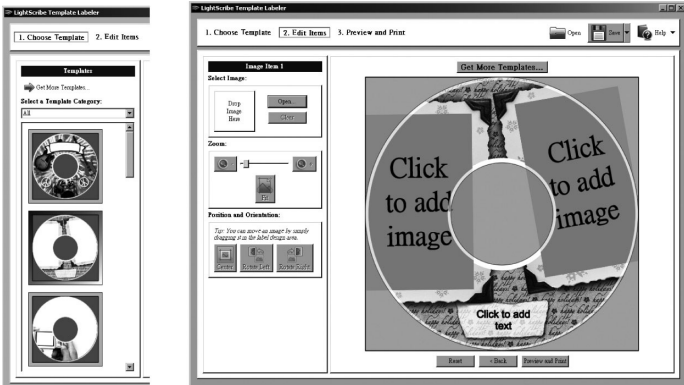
LightScribe Template Labeler

1. Choose Template
2. Edit Items

Templates

Get More Templates...

Select a Template Category:

All

LightScribe Template Labeler

1. Choose Template
2. Edit Items
3. Preview and Print

Open
Save
Help

Image Item 1

Select Image:

Drop Image Here

Open...

Clear

Zoom:

Fit

Position and Orientation:

Tip: You can move an image by simply dragging it in the label design area.

Center
Rotate Left
Rotate Right

Get More Templates...

Click to add image

Click to add image

Click to add text

Reset
< Back
Preview and Print